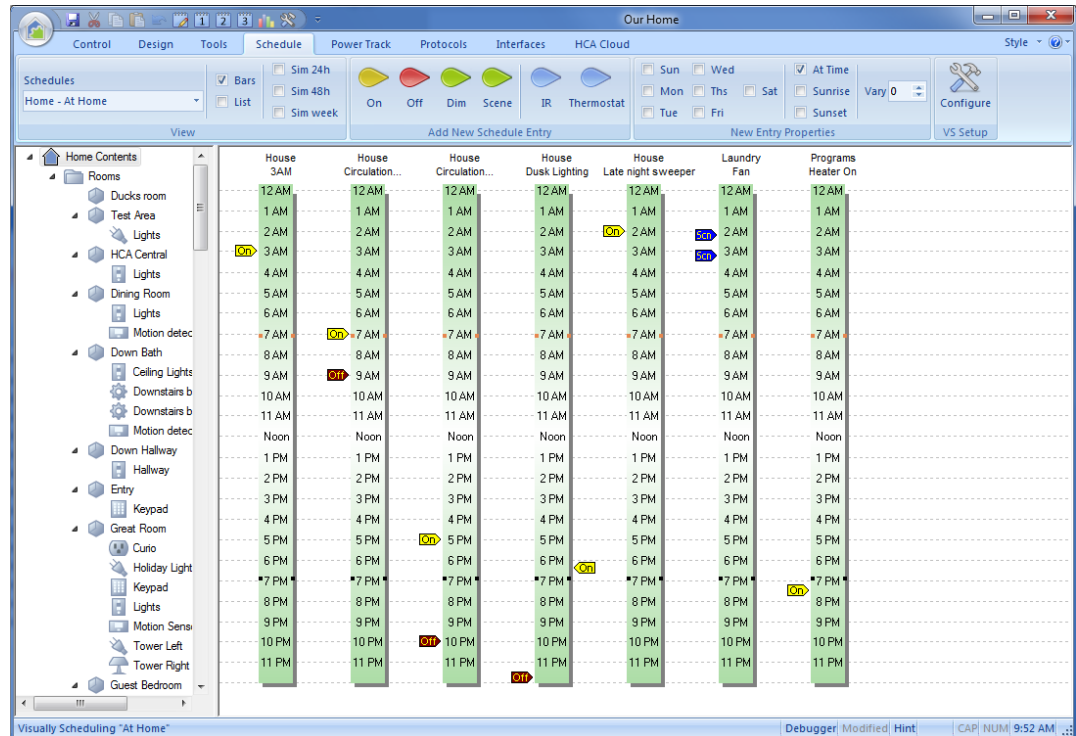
Our Home

Control Design Tools Schedule Power Track Protocols Interfaces HCA Cloud Style

Schedules
Home - At Home
Bars
List
Sim 24h
Sim 48h
Sim week
View

On Off Dim Scene IR Thermostat
Add New Schedule Entry

Sun Wed
Mon Ths Sat
Tue Fri
At Time
Sunrise
Sunset
Vary 0
New Entry Properties

Configure
VS Setup

Home Contents
Rooms
Ducks room
Test Area
Lights
HCA Central
Lights
Dining Room
Lights
Motion detec
Down Bath
Ceiling Lights
Downstairs b
Downstairs b
Motion detec
Down Hallway
Hallway
Entry
Keypad
Great Room
Curio
Holiday Light
Keypad
Lights
Motion Sens
Tower Left
Tower Right
Guest Bedroom

| House 3AM | House Circulation... | House Circulation... | House Dusk Lighting | House Late night sweeper | Laundry Fan | Programs Heater On |
|---|---|---|---|---|---|---|
| 12 AM | 12 AM | 12 AM | 12 AM | 12 AM | 12 AM | 12 AM |
| 1 AM | 1 AM | 1 AM | 1 AM | 1 AM | 1 AM | 1 AM |
| 2 AM | 2 AM | 2 AM | 2 AM | On 2 AM | Scn 2 AM | 2 AM |
| On 3 AM | 3 AM | 3 AM | 3 AM | 3 AM | Scn 3 AM | 3 AM |
| 4 AM | 4 AM | 4 AM | 4 AM | 4 AM | 4 AM | 4 AM |
| 5 AM | 5 AM | 5 AM | 5 AM | 5 AM | 5 AM | 5 AM |
| 6 AM | 6 AM | 6 AM | 6 AM | 6 AM | 6 AM | 6 AM |
| 7 AM | On 7 AM | 7 AM | 7 AM | 7 AM | 7 AM | 7 AM |
| 8 AM | 8 AM | 8 AM | 8 AM | 8 AM | 8 AM | 8 AM |
| 9 AM | Off 9 AM | 9 AM | 9 AM | 9 AM | 9 AM | 9 AM |
| 10 AM | 10 AM | 10 AM | 10 AM | 10 AM | 10 AM | 10 AM |
| 11 AM | 11 AM | 11 AM | 11 AM | 11 AM | 11 AM | 11 AM |
| Noon | Noon | Noon | Noon | Noon | Noon | Noon |
| 1 PM | 1 PM | 1 PM | 1 PM | 1 PM | 1 PM | 1 PM |
| 2 PM | 2 PM | 2 PM | 2 PM | 2 PM | 2 PM | 2 PM |
| 3 PM | 3 PM | 3 PM | 3 PM | 3 PM | 3 PM | 3 PM |
| 4 PM | 4 PM | 4 PM | 4 PM | 4 PM | 4 PM | 4 PM |
| 5 PM | 5 PM | On 5 PM | 5 PM | 5 PM | 5 PM | 5 PM |
| 6 PM | 6 PM | 6 PM | 6 PM On | 6 PM | 6 PM | 6 PM |
| 7 PM | 7 PM | 7 PM | 7 PM | 7 PM | 7 PM | On 7 PM |
| 8 PM | 8 PM | 8 PM | 8 PM | 8 PM | 8 PM | 8 PM |
| 9 PM | 9 PM | 9 PM | 9 PM | 9 PM | 9 PM | 9 PM |
| 10 PM | 10 PM | Off 10 PM | 10 PM | 10 PM | 10 PM | 10 PM |
| 11 PM | 11 PM | 11 PM | 11 PM | 11 PM | 11 PM | 11 PM |
| | | | Off | | | |

Visually Scheduling "At Home"
Debugger Modified Hint CAP NUM 9:52 AM